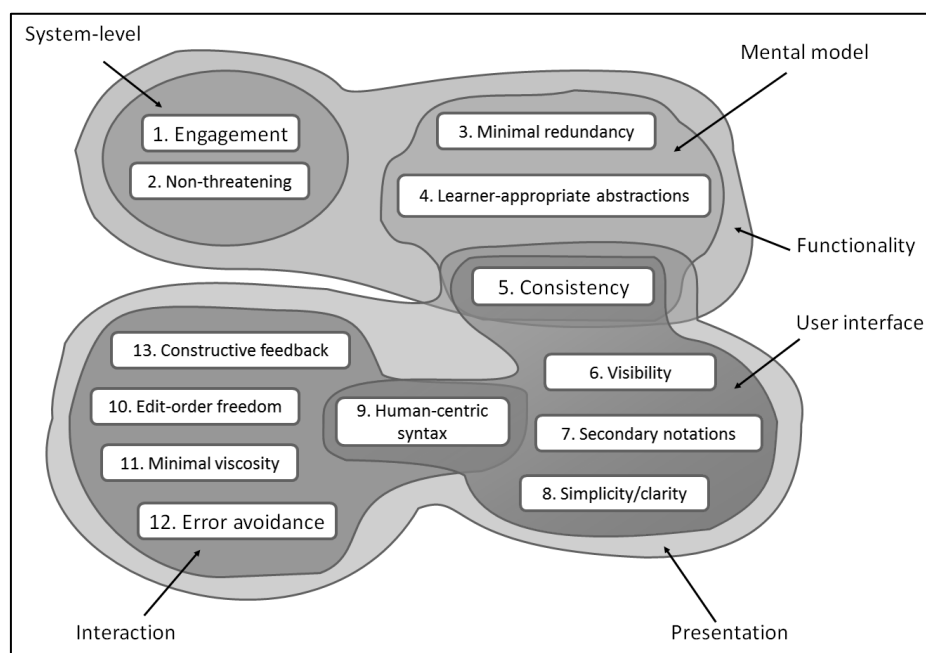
System-level

Mental model

1. Engagement

2. Non-threatening

3. Minimal redundancy

4. Learner-appropriate abstractions

Functionality

5. Consistency

User interface

13. Constructive feedback

6. Visibility

10. Edit-order freedom

9. Human-centric syntax

7. Secondary notations

11. Minimal viscosity

8. Simplicity/clarity

12. Error avoidance

Interaction

Presentation